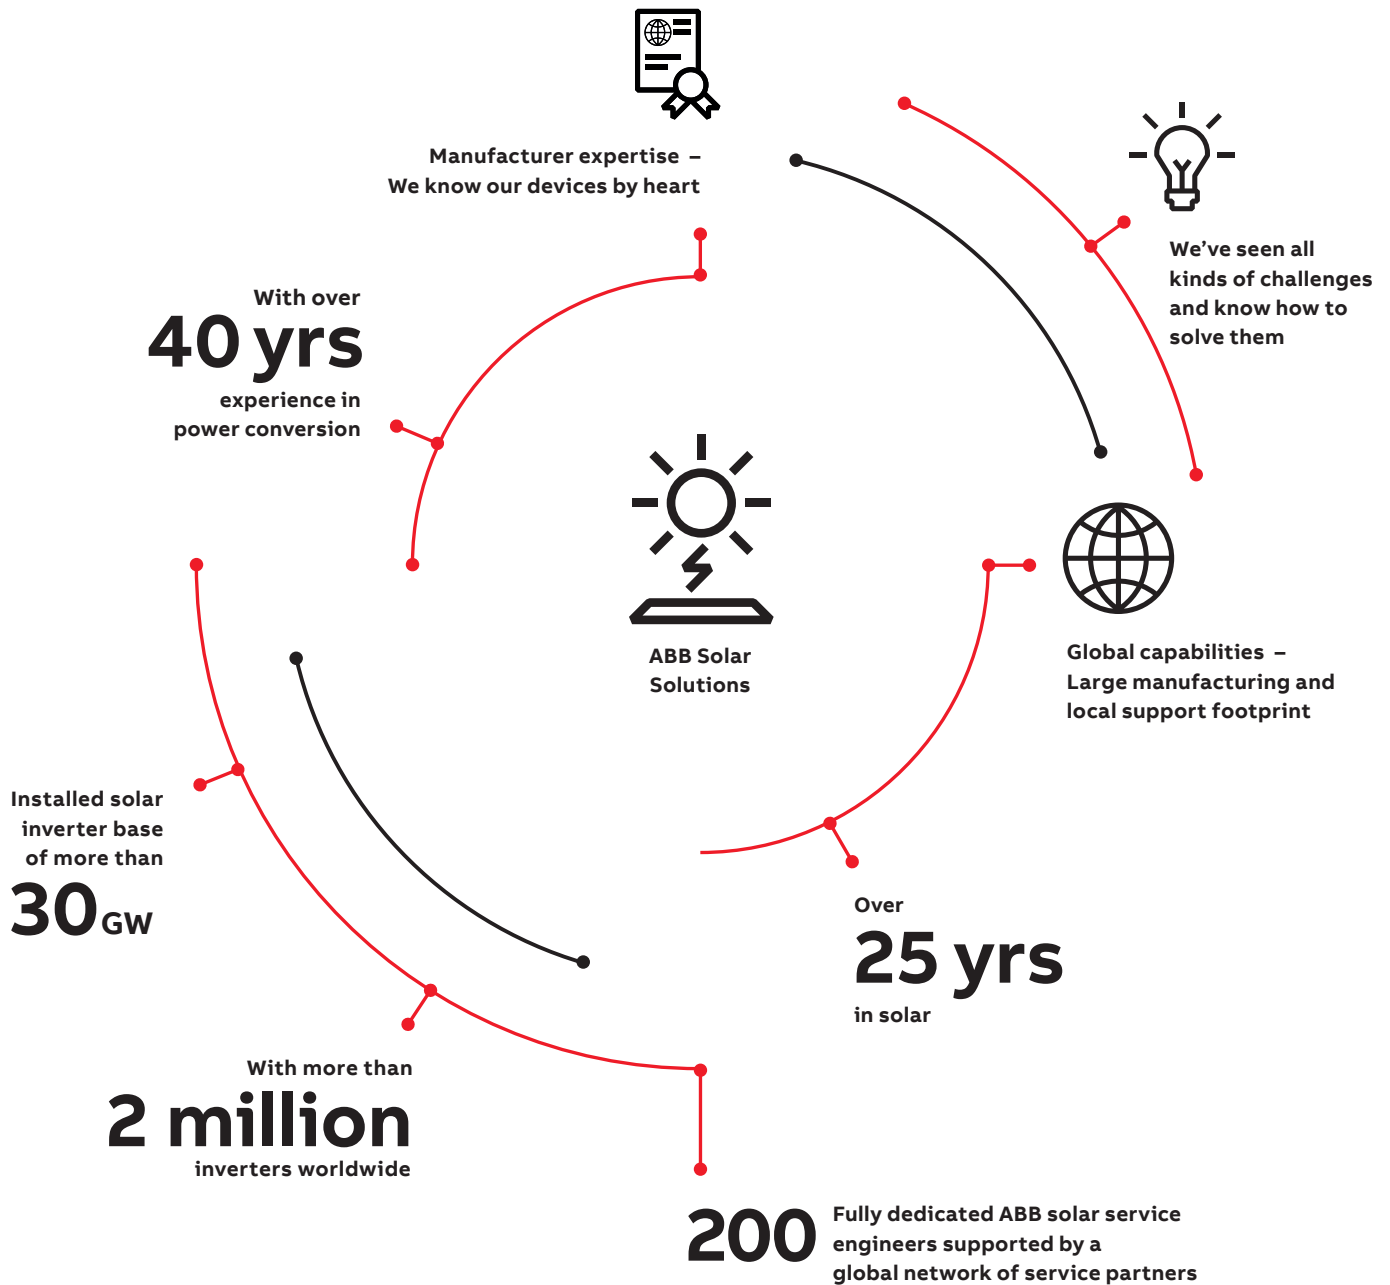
Manufacturer expertise –
We know our devices by heart

We've seen all kinds of challenges and know how to solve them

With over
40 yrs
experience in power conversion

ABB Solar Solutions

Global capabilities –
Large manufacturing and local support footprint

Installed solar inverter base of more than
30GW

Over
25 yrs
in solar

With more than
2 million
inverters worldwide

200 Fully dedicated ABB solar service engineers supported by a global network of service partners